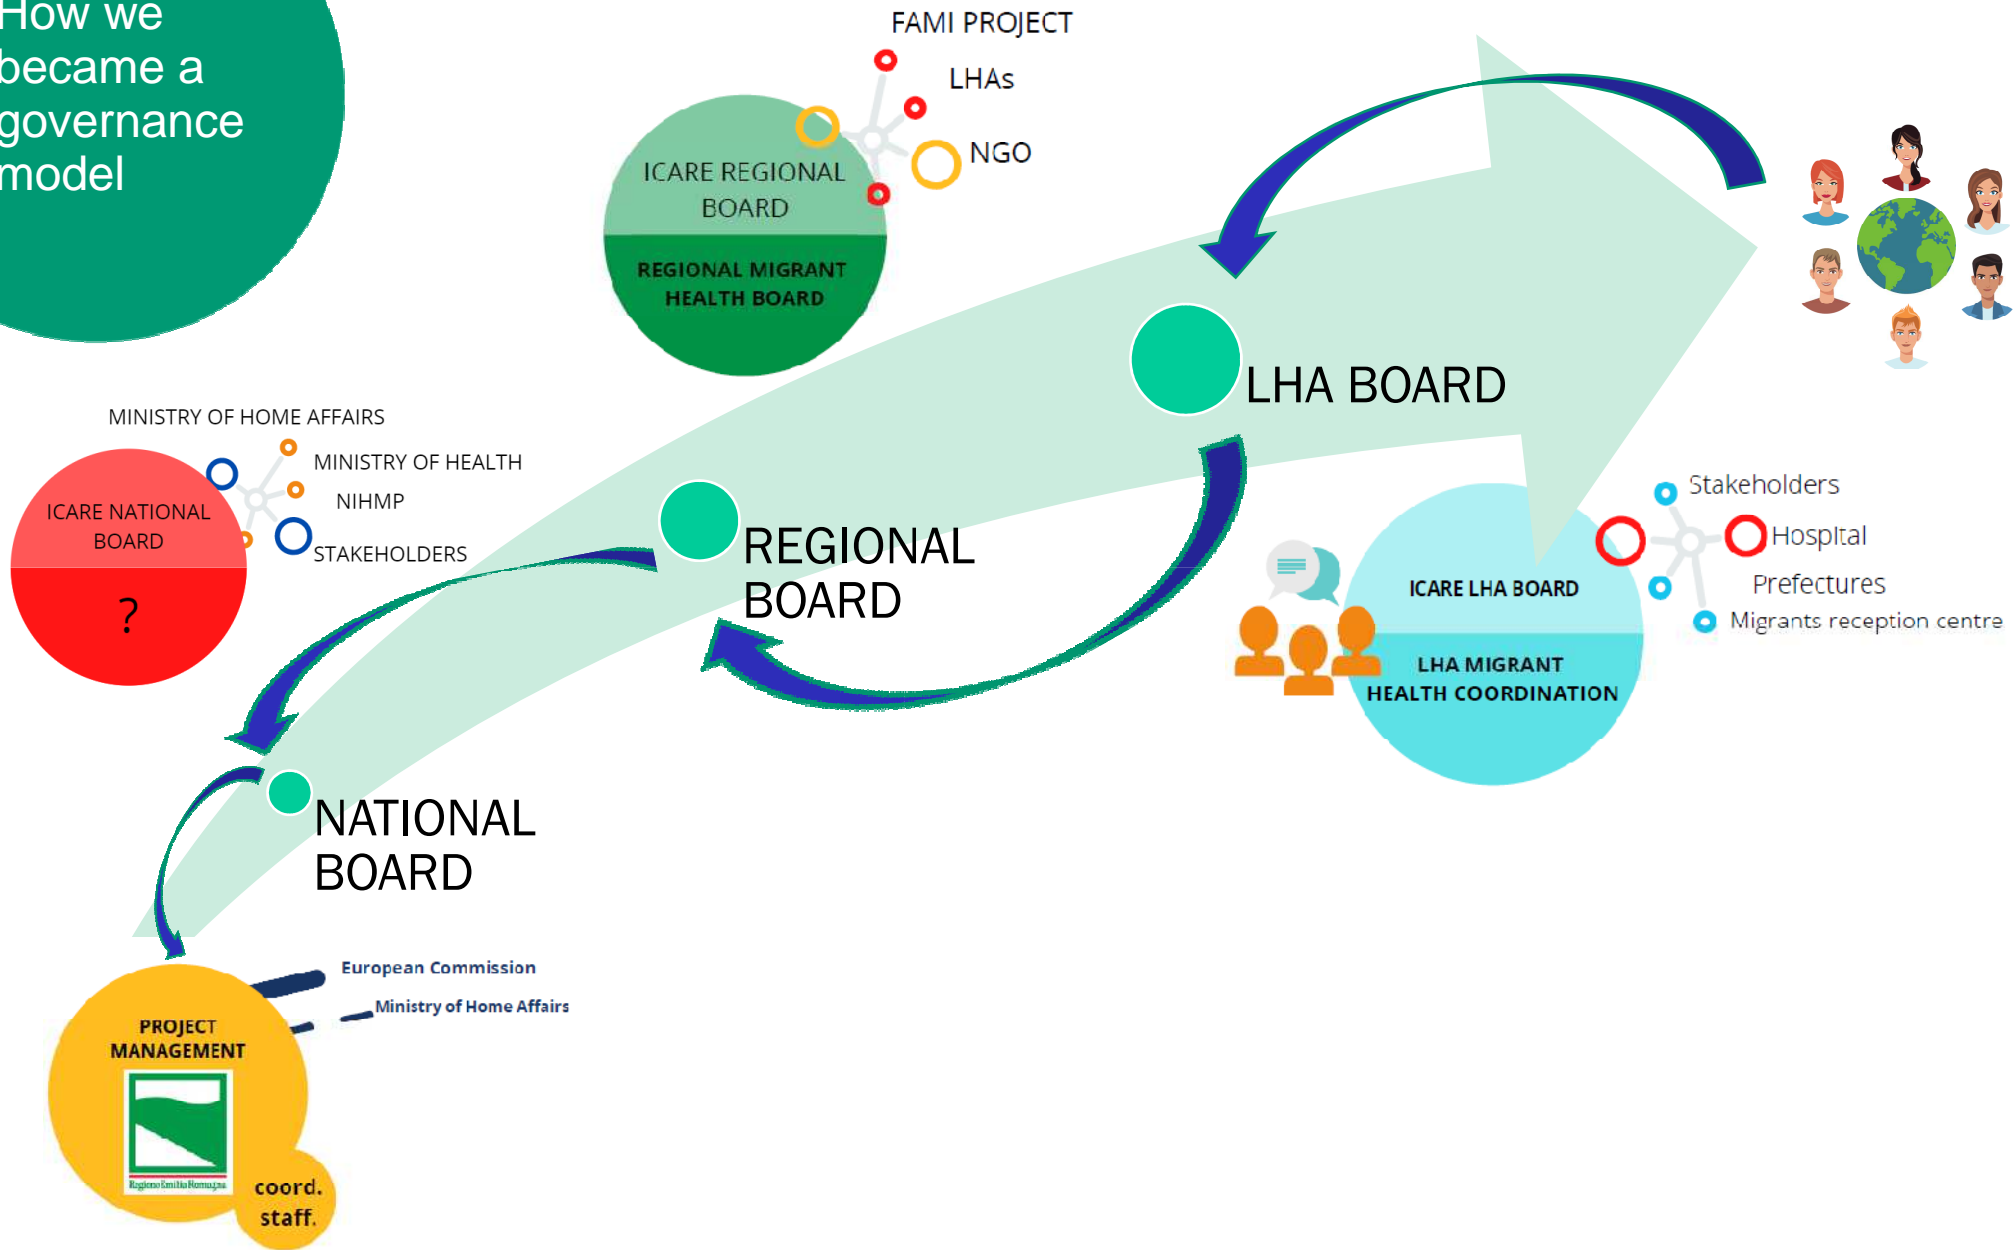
How we became a governance model

FAMI PROJECT

LHAs

NGO

ICARE REGIONAL BOARD

REGIONAL MIGRANT HEALTH BOARD

LHA BOARD

MINISTRY OF HOME AFFAIRS

MINISTRY OF HEALTH

NIHMP

STAKEHOLDERS

ICARE NATIONAL BOARD

?

REGIONAL BOARD

Stakeholders

Hospital

Prefectures

Migrants reception centre

ICARE LHA BOARD

LHA MIGRANT HEALTH COORDINATION

NATIONAL BOARD

European Commission

Ministry of Home Affairs

PROJECT MANAGEMENT

Regione Emilia-Romagna

coord. staff.